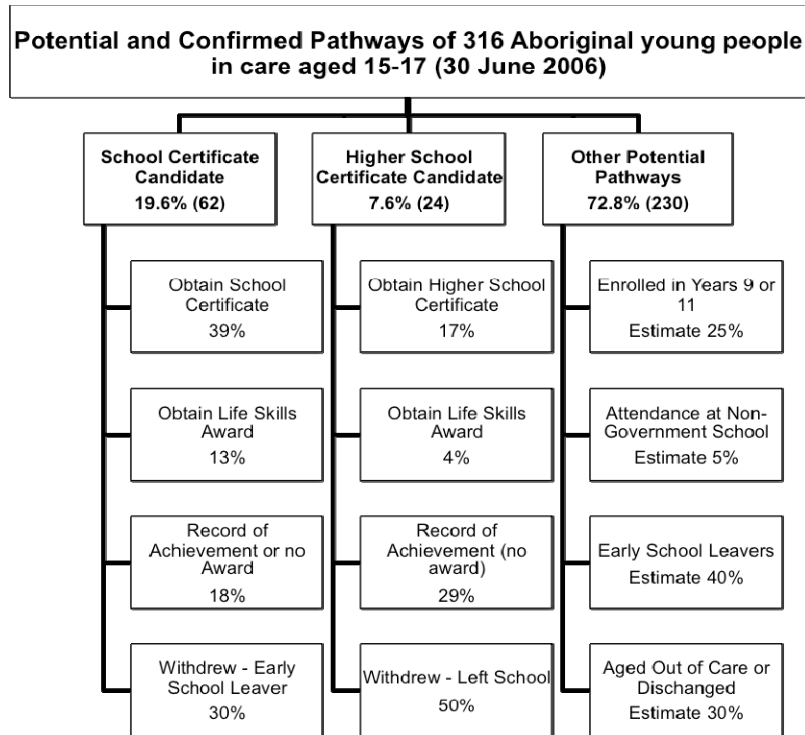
Potential and Confirmed Pathways of 316 Aboriginal young people in care aged 15-17 (30 June 2006)

School Certificate Candidate
19.6% (62)

Obtain School Certificate
39%

Obtain Life Skills Award
13%

Record of Achievement or no Award
18%

Withdrew - Early School Leaver
30%

Higher School Certificate Candidate
7.6% (24)

Obtain Higher School Certificate
17%

Obtain Life Skills Award
4%

Record of Achievement (no award)
29%

Withdrew - Left School
50%

Other Potential Pathways
72.8% (230)

Enrolled in Years 9 or 11
Estimate 25%

Attendance at Non-Government School
Estimate 5%

Early School Leavers
Estimate 40%

Aged Out of Care or Dischanged
Estimate 30%